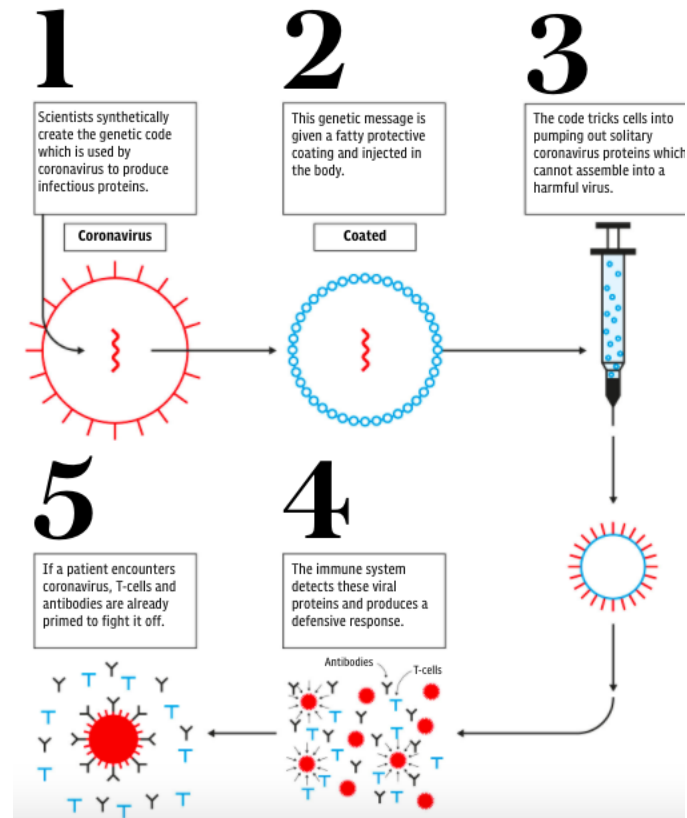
1

Scientists synthetically create the genetic code which is used by coronavirus to produce infectious proteins.

Coronavirus

2

This genetic message is given a fatty protective coating and injected in the body.

Coated

3

The code tricks cells into pumping out solitary coronavirus proteins which cannot assemble into a harmful virus.

5

If a patient encounters coronavirus, T-cells and antibodies are already primed to fight it off.

4

The immune system detects these viral proteins and produces a defensive response.

Antibodies

T-cells